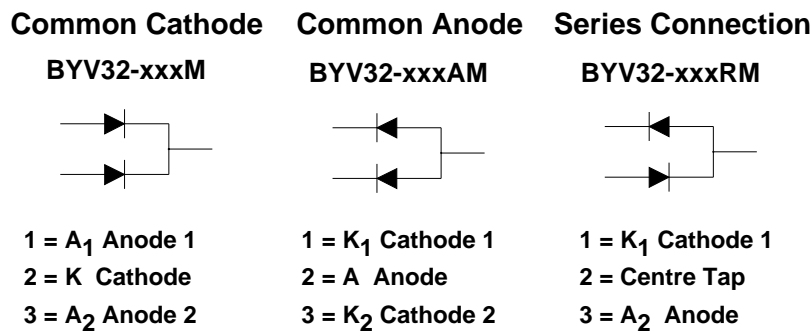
Common Cathode

BYV32-xxxM

$1 = A_1$ Anode 1
$2 = K$ Cathode
$3 = A_2$ Anode 2

Common Anode

BYV32-xxxAM

$1 = K_1$ Cathode 1
$2 = A$ Anode
$3 = K_2$ Cathode 2

Series Connection

BYV32-xxxRM

$1 = K_1$ Cathode 1
$2 =$ Centre Tap
$3 = A_2$ Anode